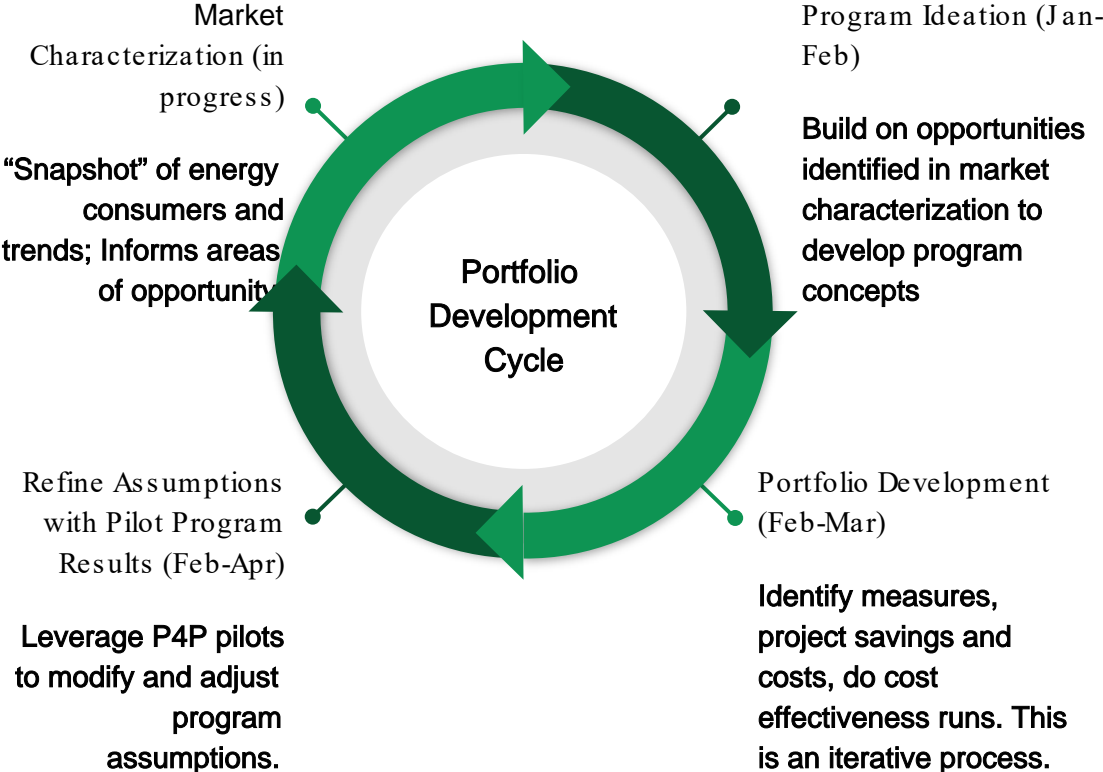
Market Characterization (in progress)

“Snapshot” of energy consumers and trends; Informs areas of opportunity

Program Ideation (Jan-Feb)

Build on opportunities identified in market characterization to develop program concepts

Portfolio Development Cycle

Refine Assumptions with Pilot Program Results (Feb-Apr)

Leverage P4P pilots to modify and adjust program assumptions.

Portfolio Development (Feb-Mar)

Identify measures, project savings and costs, do cost effectiveness runs. This is an iterative process.